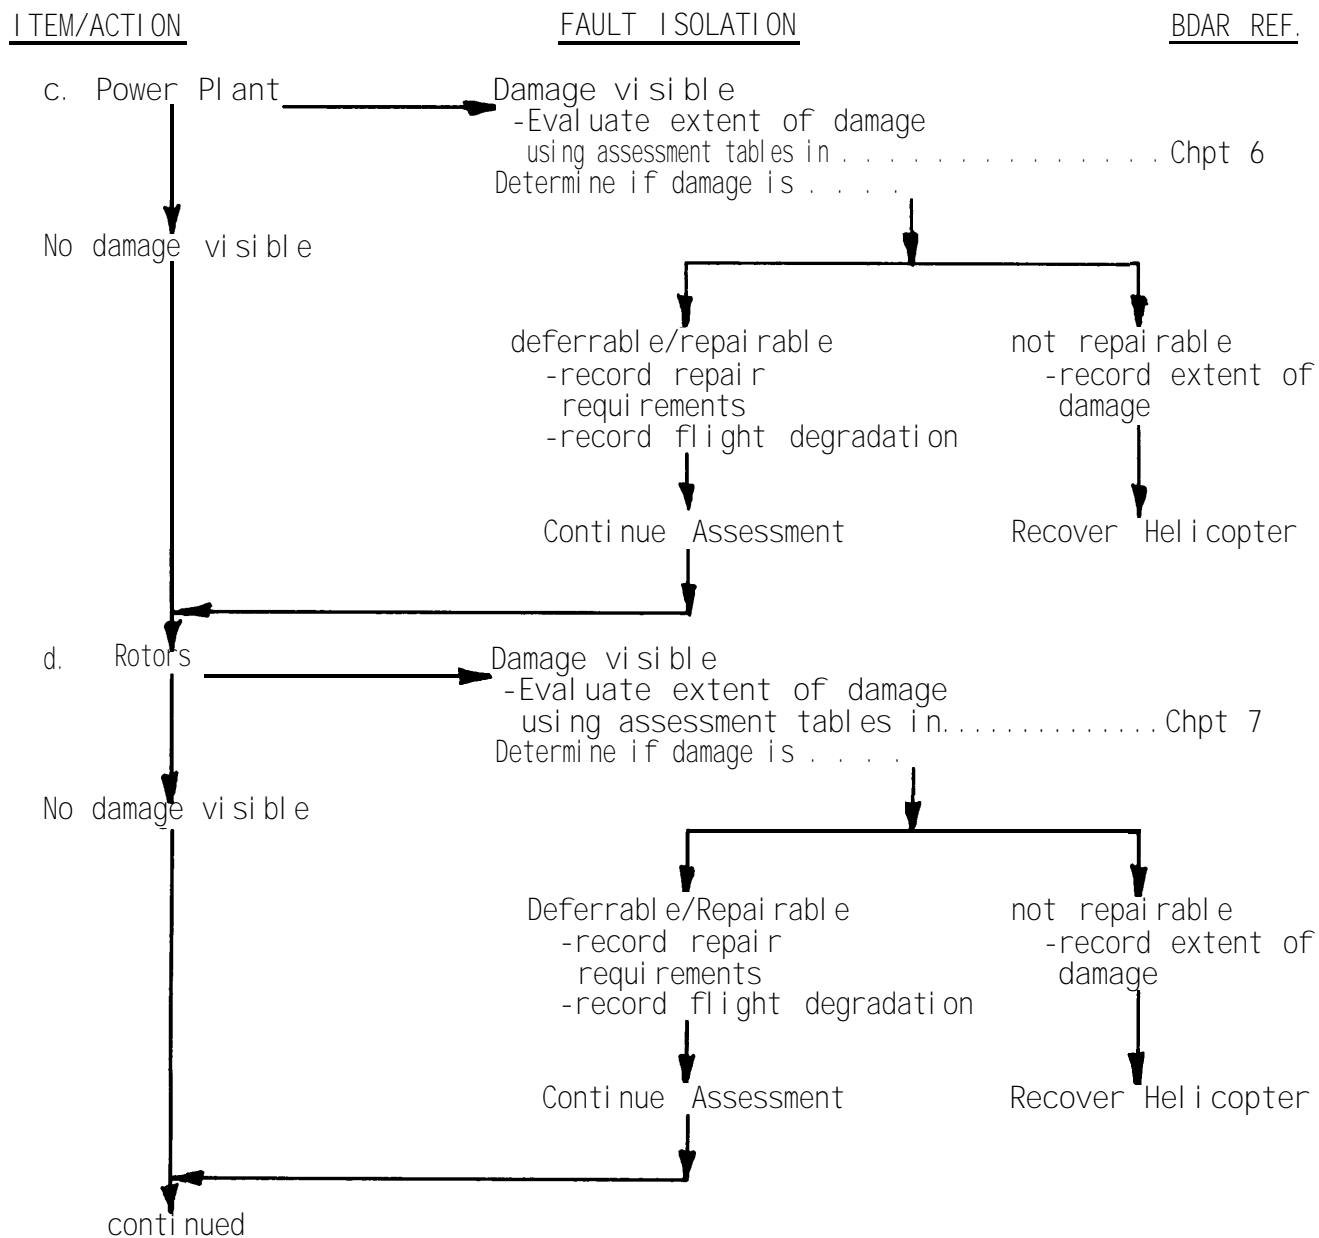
ITEM/ACTION FAULT ISOLATION BDAR REF.

c. Power Plant

Damage visible
-Evaluate extent of damage using assessment tables in . . . . . . . . . . . . . . . . Chpt 6
Determine if damage is . . . .

No damage visible

deferrable/repairable
-record repair requirements
-record flight degradation

not repairable
-record extent of damage

Continue Assessment

Recover Helicopter

d. Rotors

Damage visible
-Evaluate extent of damage using assessment tables in. . . . . . . . . . . . . . Chpt 7
Determine if damage is . . . .

No damage visible

Deferrable/Repairable
-record repair requirements
-record flight degradation

not repairable
-record extent of damage

Continue Assessment

Recover Helicopter

continued